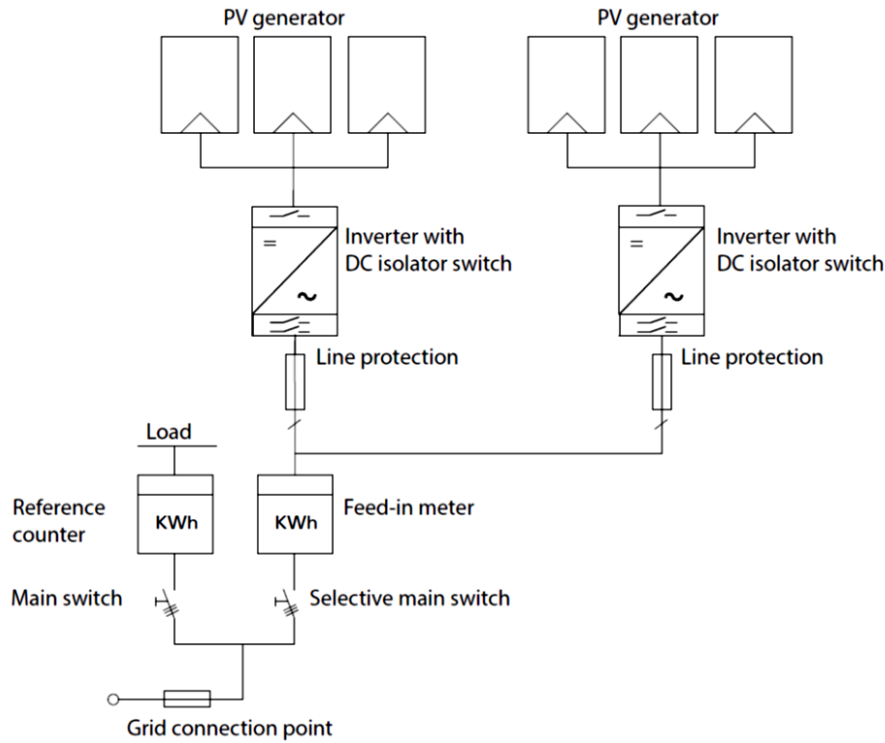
PV generator

PV generator

=

~

Inverter with DC isolator switch

=

~

Inverter with DC isolator switch

Line protection

Line protection

Load

Reference counter

KWh

KWh

Feed-in meter

Main switch

Selective main switch

Grid connection point